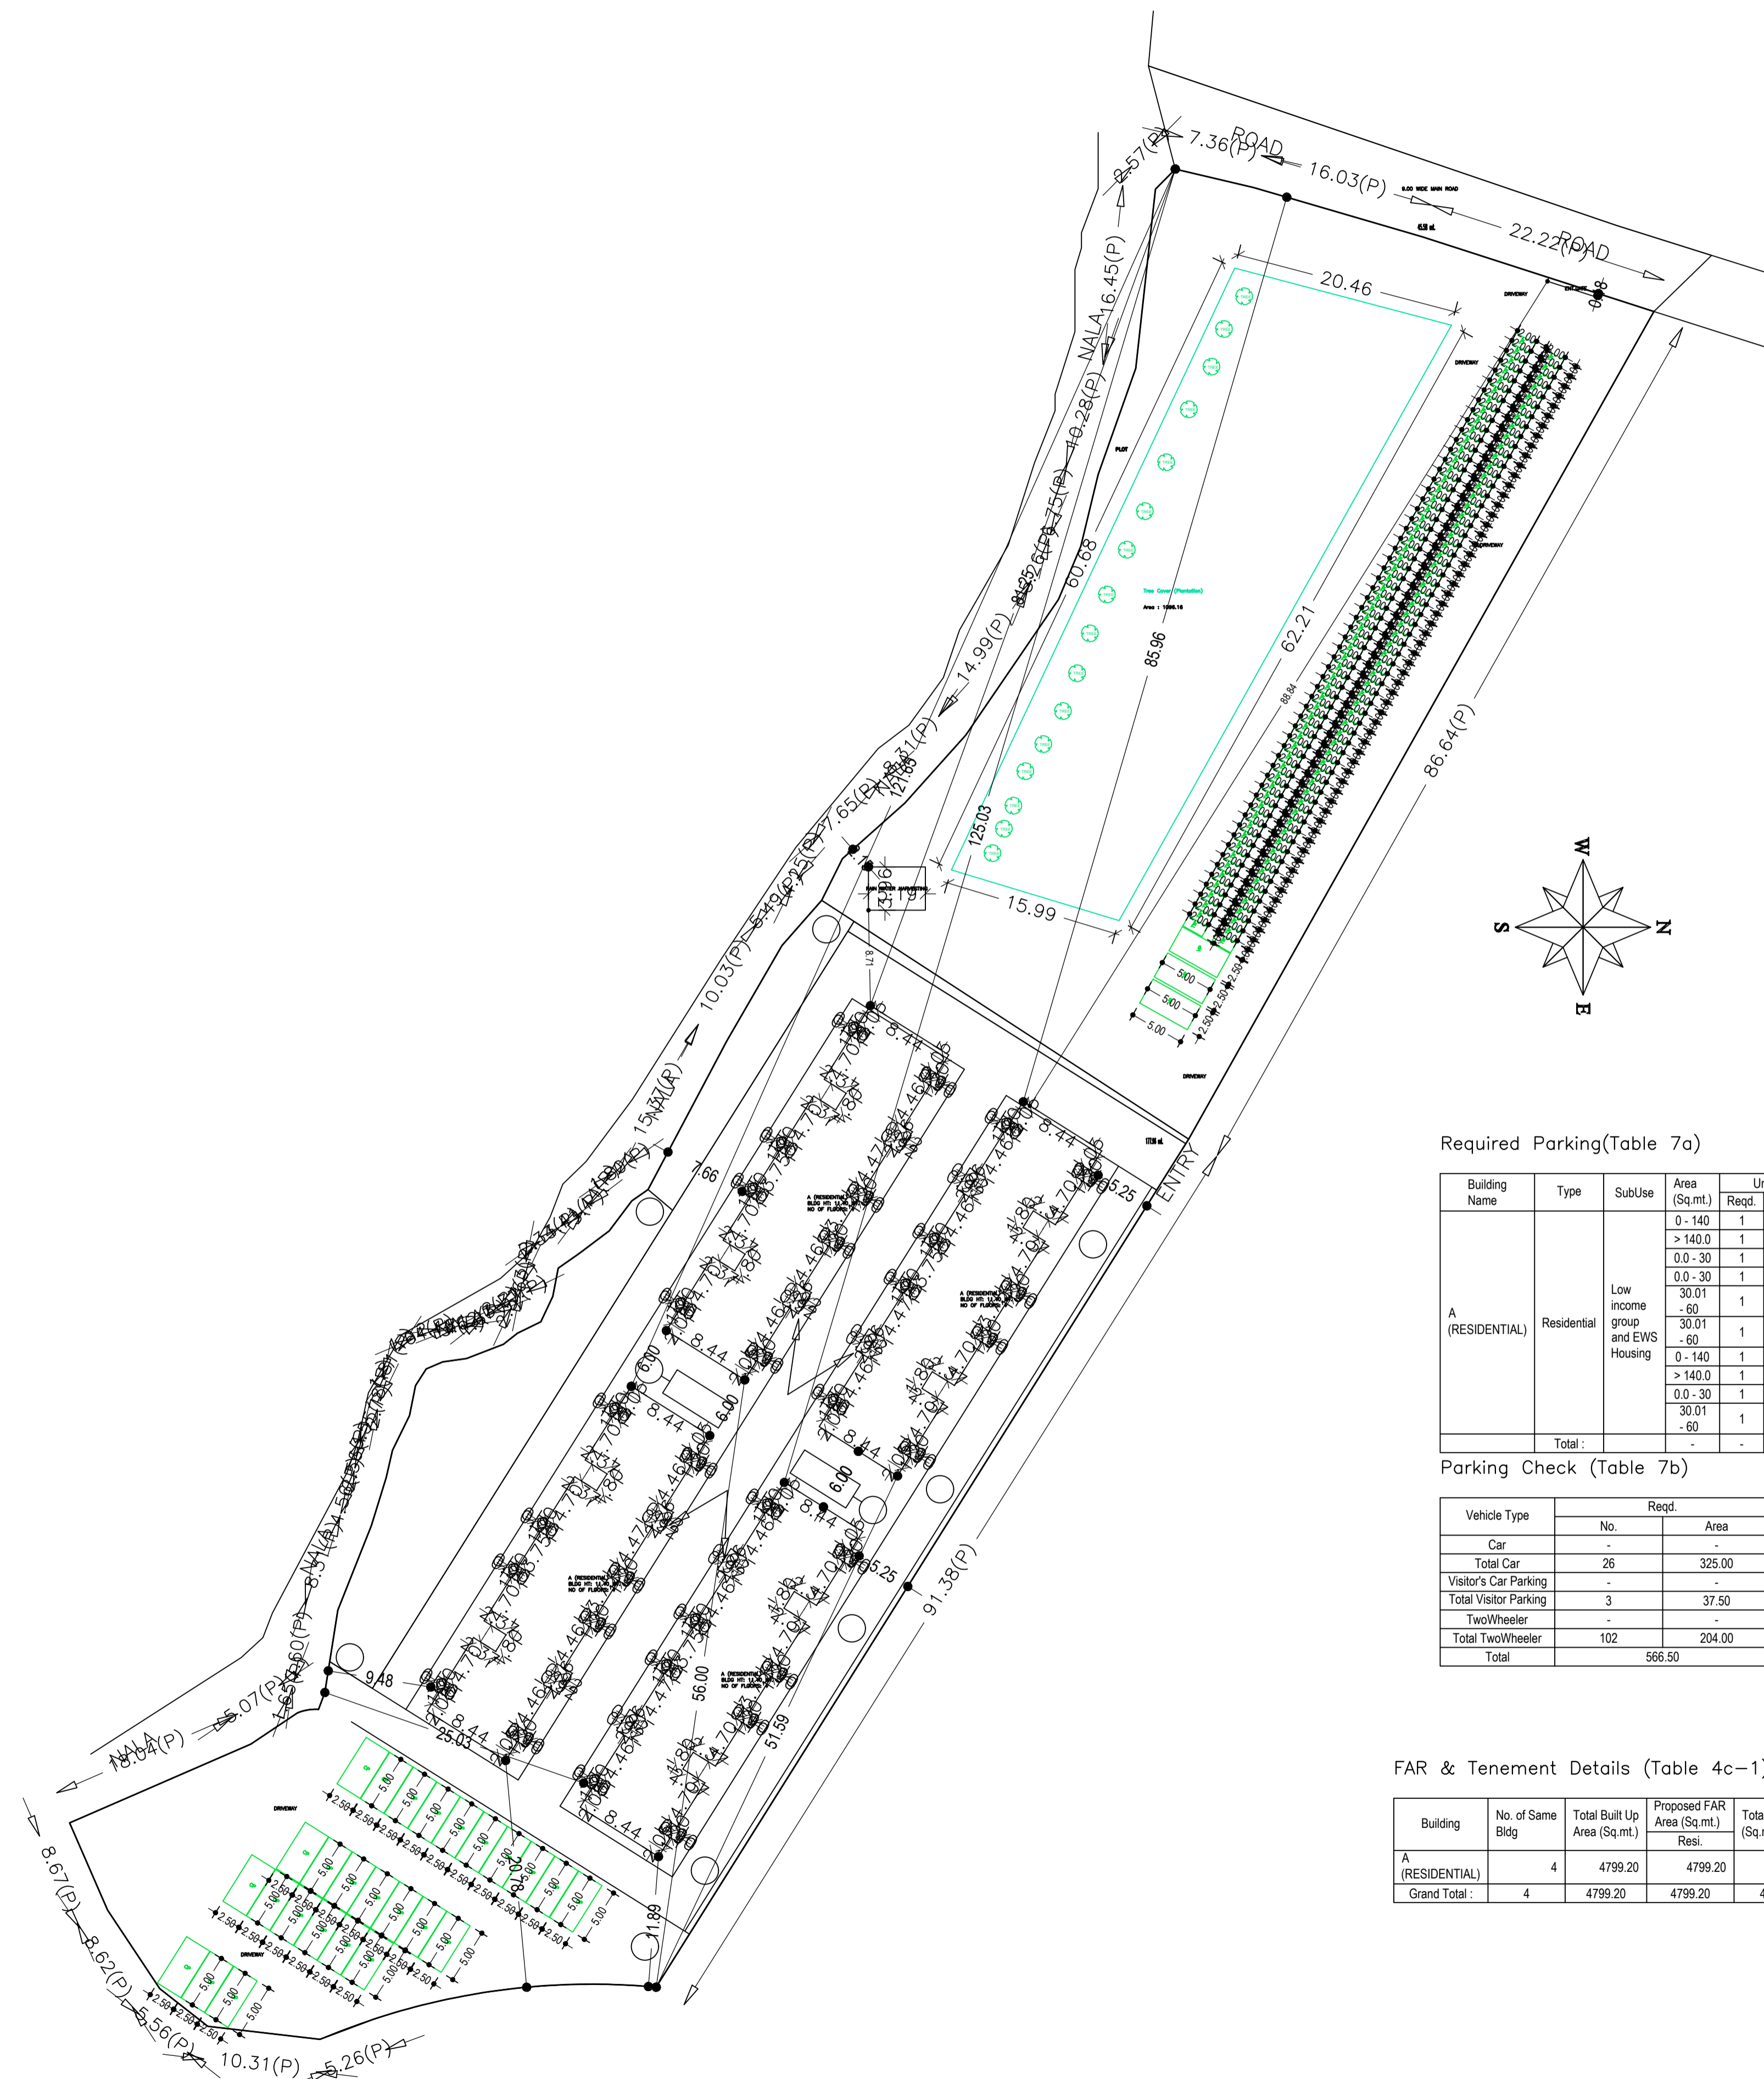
ROAD
7.36(P)
2.57(P)
16.03(P)
9.00 WIDE MAIN ROAD
22.22(P)
ROAD
16.45(P)
NALA
20.46
DRIVEWAY
10.28(P)
PLOT
60.68
62.21
85.96
Tree Cover (Plantation)
14.99(P)
88.84
86.64(P)
125.03
7.65(P)
5.49(P)
3.19
RAIN WATER HARVESTING
15.99
W
S
N
E
5.00
5.00
5.00
2.50
DRIVEWAY
10.03(P)
15.37(P)
NALA
8.44
7.66
A (RESIDENTIAL)
ENTRY
5.25
8.44
6.00
6.00
8.44
5.25
91.38(P)
9.48
56.00
51.59
25.03
8.44
8.44
NALA
15.07(P)
18.04(P)
11.89
DRIVEWAY
8.67(P)
8.62(P)
5.56(P)
10.31(P)
5.26(P)
2.50
5.00

Required Parking(Table 7a)

| Building Name | Type | SubUse | Area (Sq.mt.) | Un Reqd. |
|---|---|---|---|---|
| A (RESIDENTIAL) | Residential | Low income group and EWS Housing | 0 - 140 | 1 |
| | | | > 140.0 | 1 |
| | | | 0.0 - 30 | 1 |
| | | | 0.0 - 30 | 1 |
| | | | 30.01 - 60 | 1 |
| | | | 30.01 - 60 | 1 |
| | | | 0 - 140 | 1 |
| | | | > 140.0 | 1 |
| | | | 0.0 - 30 | 1 |
| | | | 30.01 - 60 | 1 |
| | Total : | | - | - |

Parking Check (Table 7b)

| Vehicle Type | Reqd. No. | Reqd. Area |
|---|---|---|
| Car | - | - |
| Total Car | 26 | 325.00 |
| Visitor's Car Parking | - | - |
| Total Visitor Parking | 3 | 37.50 |
| TwoWheeler | - | - |
| Total TwoWheeler | 102 | 204.00 |
| Total | 566.50 | |

FAR & Tenement Details (Table 4c-1)

| Building | No. of Same Bldg | Total Built Up Area (Sq.mt.) | Proposed FAR Area (Sq.mt.) Resi. | Tota (Sq.m |
|---|---|---|---|---|
| A (RESIDENTIAL) | 4 | 4799.20 | 4799.20 | |
| Grand Total : | 4 | 4799.20 | 4799.20 | 4 |